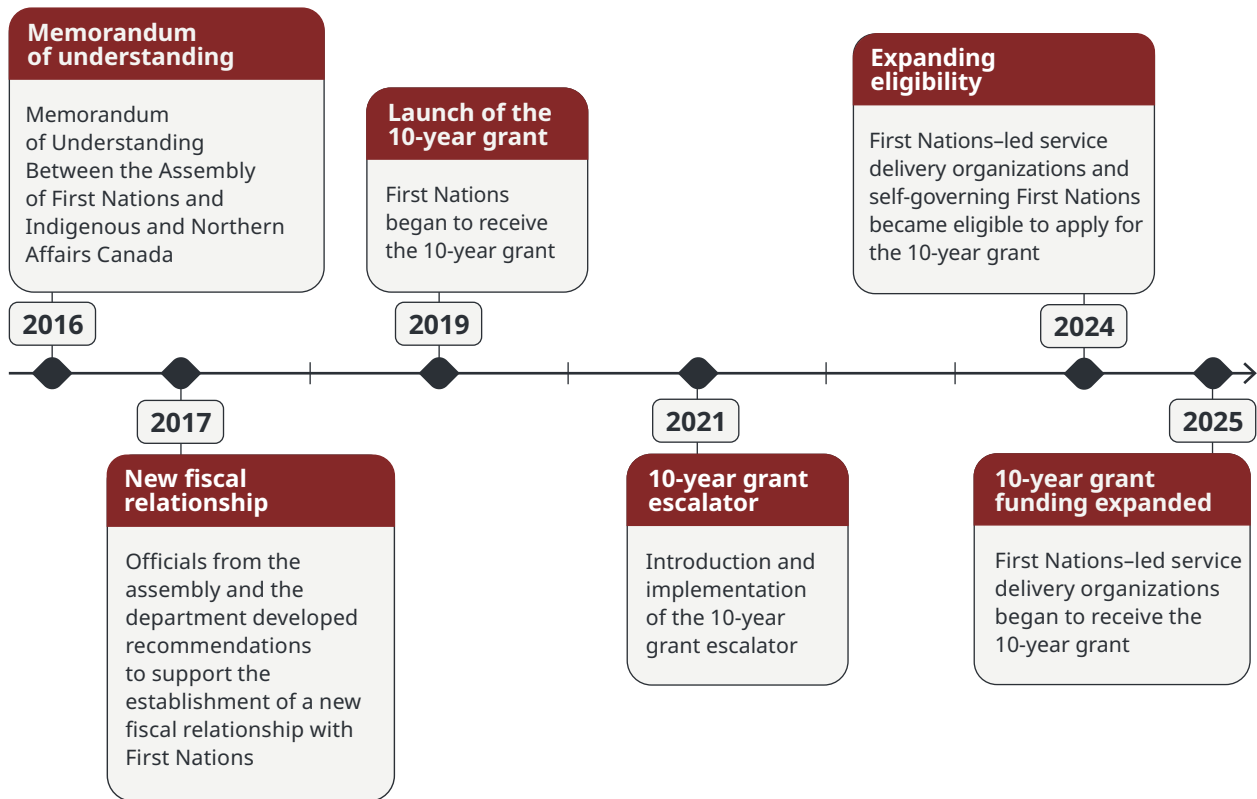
Memorandum of understanding

Memorandum of Understanding Between the Assembly of First Nations and Indigenous and Northern Affairs Canada

2016

2017

New fiscal relationship

Officials from the assembly and the department developed recommendations to support the establishment of a new fiscal relationship with First Nations

Launch of the 10-year grant

First Nations began to receive the 10-year grant

2019

2021

10-year grant escalator

Introduction and implementation of the 10-year grant escalator

Expanding eligibility

First Nations–led service delivery organizations and self-governing First Nations became eligible to apply for the 10-year grant

2024

2025

10-year grant funding expanded

First Nations–led service delivery organizations began to receive the 10-year grant